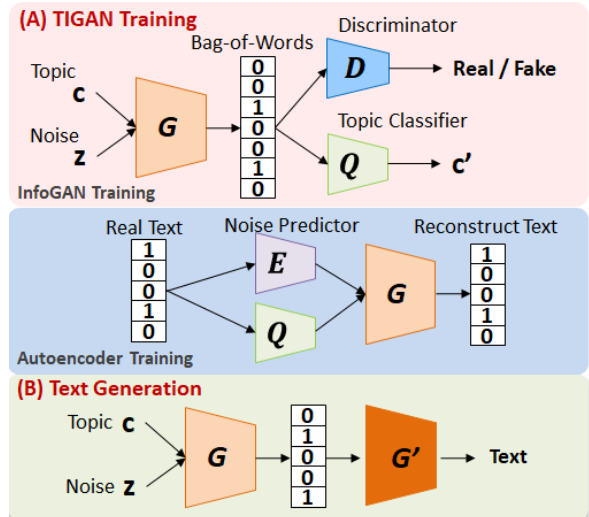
(A) TIGAN Training

Topic
c

Noise
z

G

Bag-of-Words

| 0 |
|---|
| 0 |
| 1 |
| 0 |
| 0 |
| 1 |
| 0 |

Discriminator
D
Real / Fake

Topic Classifier
Q
c'

InfoGAN Training

Real Text

| 1 |
|---|
| 0 |
| 0 |
| 1 |
| 0 |

Noise Predictor
E
Q

G

Reconstruct Text

| 1 |
|---|
| 0 |
| 0 |
| 1 |
| 0 |

Autoencoder Training

(B) Text Generation

Topic c

Noise z

G

| 0 |
|---|
| 1 |
| 0 |
| 0 |
| 1 |

G'

Text